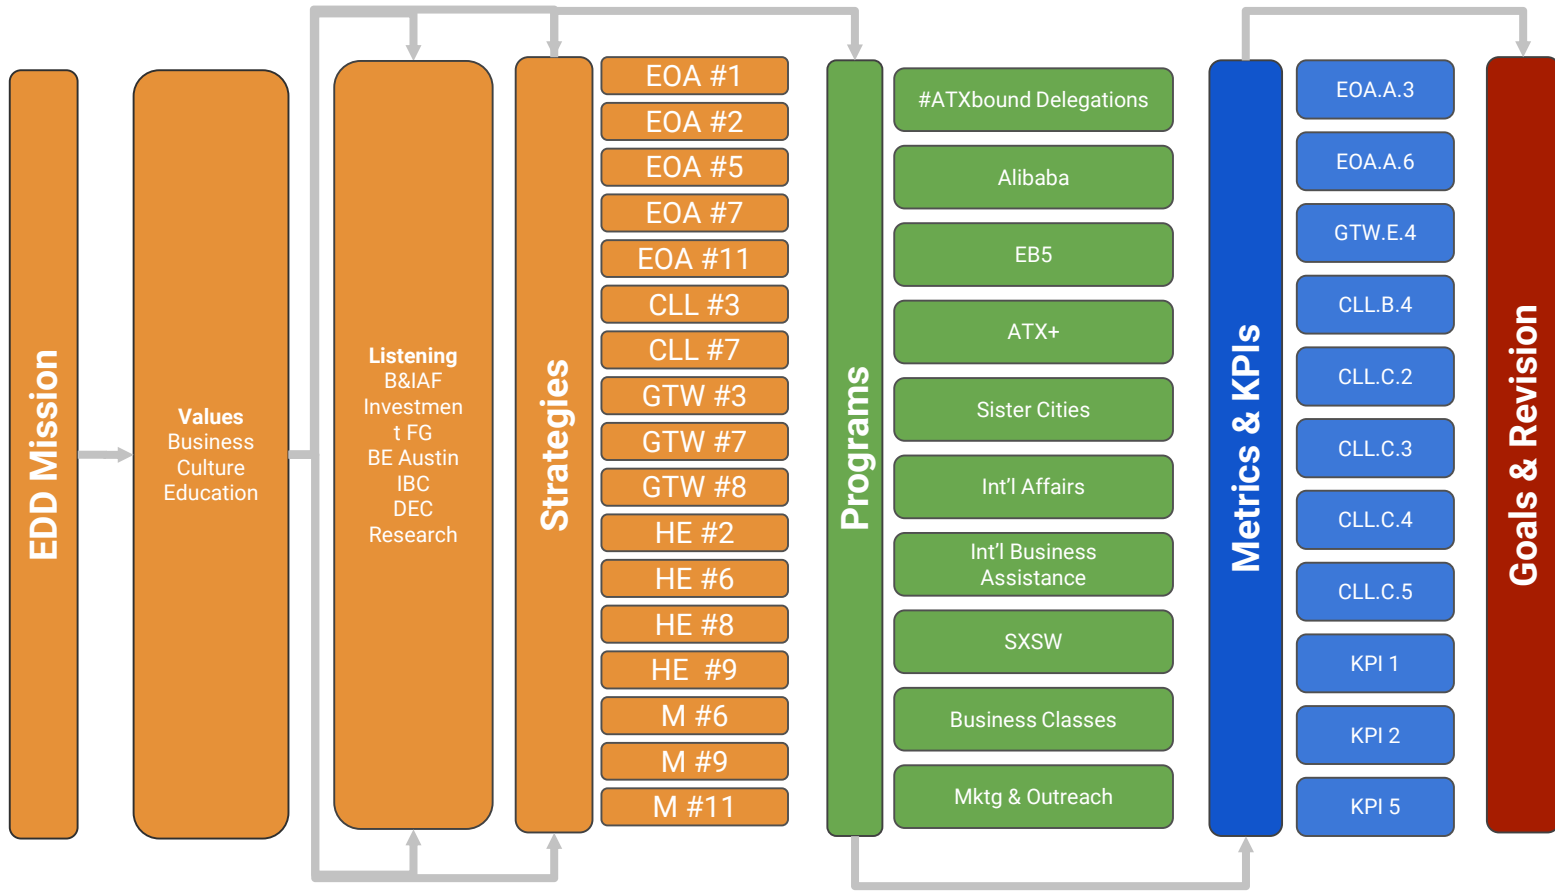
EDD Mission

Values
Business
Culture
Education

Listening
B&IAF
Investment FG
BE Austin
IBC
DEC
Research

Strategies

EOA #1
EOA #2
EOA #5
EOA #7
EOA #11
CLL #3
CLL #7
GTW #3
GTW #7
GTW #8
HE #2
HE #6
HE #8
HE #9
M #6
M #9
M #11

Programs

#ATXbound Delegations
Alibaba
EB5
ATX+
Sister Cities
Int'l Affairs
Int'l Business Assistance
SXSW
Business Classes
Mktg & Outreach

Metrics & KPIs

EOA.A.3
EOA.A.6
GTW.E.4
CLL.B.4
CLL.C.2
CLL.C.3
CLL.C.4
CLL.C.5
KPI 1
KPI 2
KPI 5

Goals & Revision